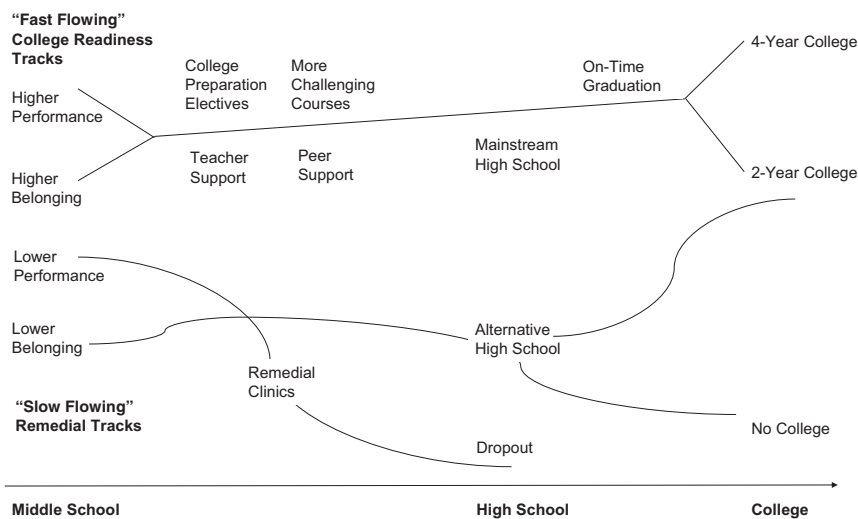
**"Fast Flowing" College Readiness Tracks**

Higher Performance

Higher Belonging

College Preparation Electives

More Challenging Courses

Teacher Support

Peer Support

Mainstream High School

On-Time Graduation

4-Year College

2-Year College

Lower Performance

Lower Belonging

Alternative High School

Remedial Clinics

**"Slow Flowing" Remedial Tracks**

No College

Dropout

**Middle School**

**High School**

**College**